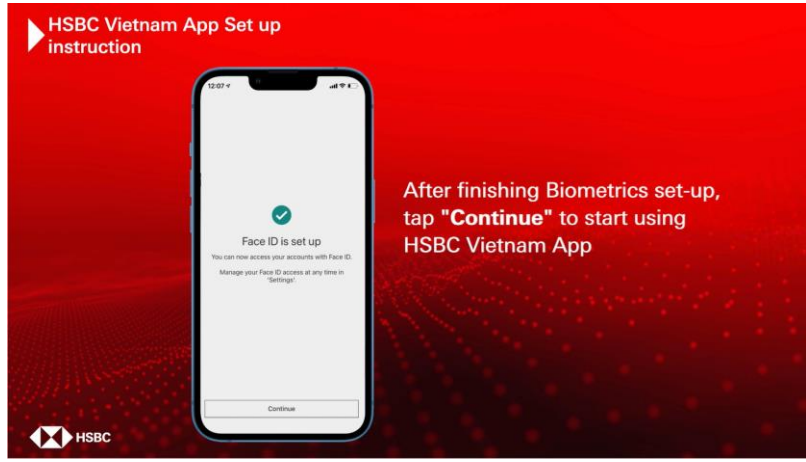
HSBC Vietnam App Set up instruction

12:07

Face ID is set up

You can now access your accounts with Face ID.

Manage your Face ID access at any time in 'Settings'.

Continue

After finishing Biometrics set-up, tap **"Continue"** to start using HSBC Vietnam App

HSBC